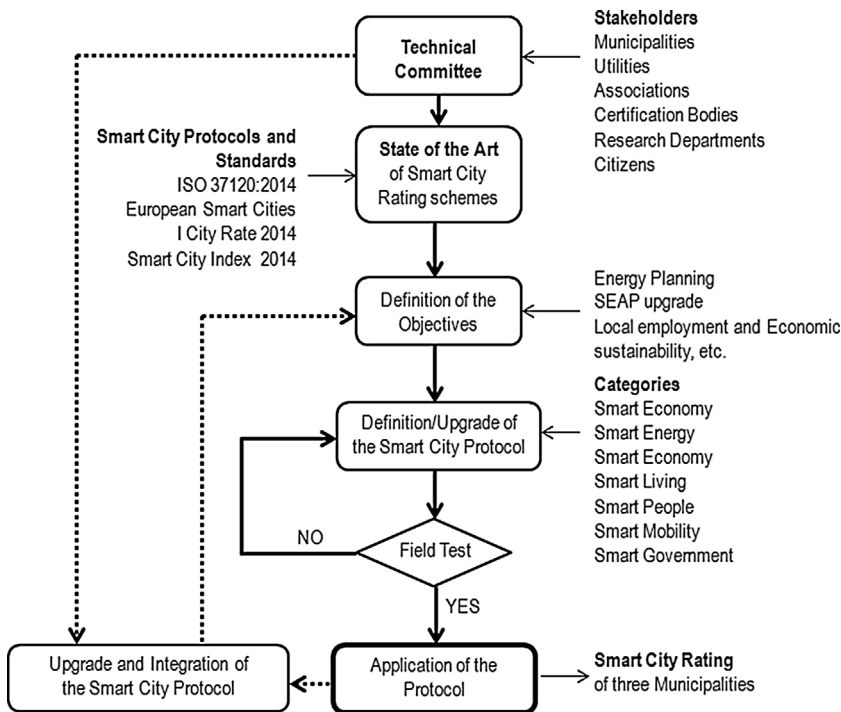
Technical Committee

Stakeholders
Municipalities
Utilities
Associations
Certification Bodies
Research Departments
Citizens

Smart City Protocols and Standards
ISO 37120:2014
European Smart Cities
I City Rate 2014
Smart City Index 2014

State of the Art of Smart City Rating schemes

Definition of the Objectives

Energy Planning
SEAP upgrade
Local employment and Economic sustainability, etc.

Definition/Upgrade of the Smart City Protocol

Categories
Smart Economy
Smart Energy
Smart Economy
Smart Living
Smart People
Smart Mobility
Smart Government

NO

Field Test

YES

Upgrade and Integration of the Smart City Protocol

Application of the Protocol

Smart City Rating of three Municipalities